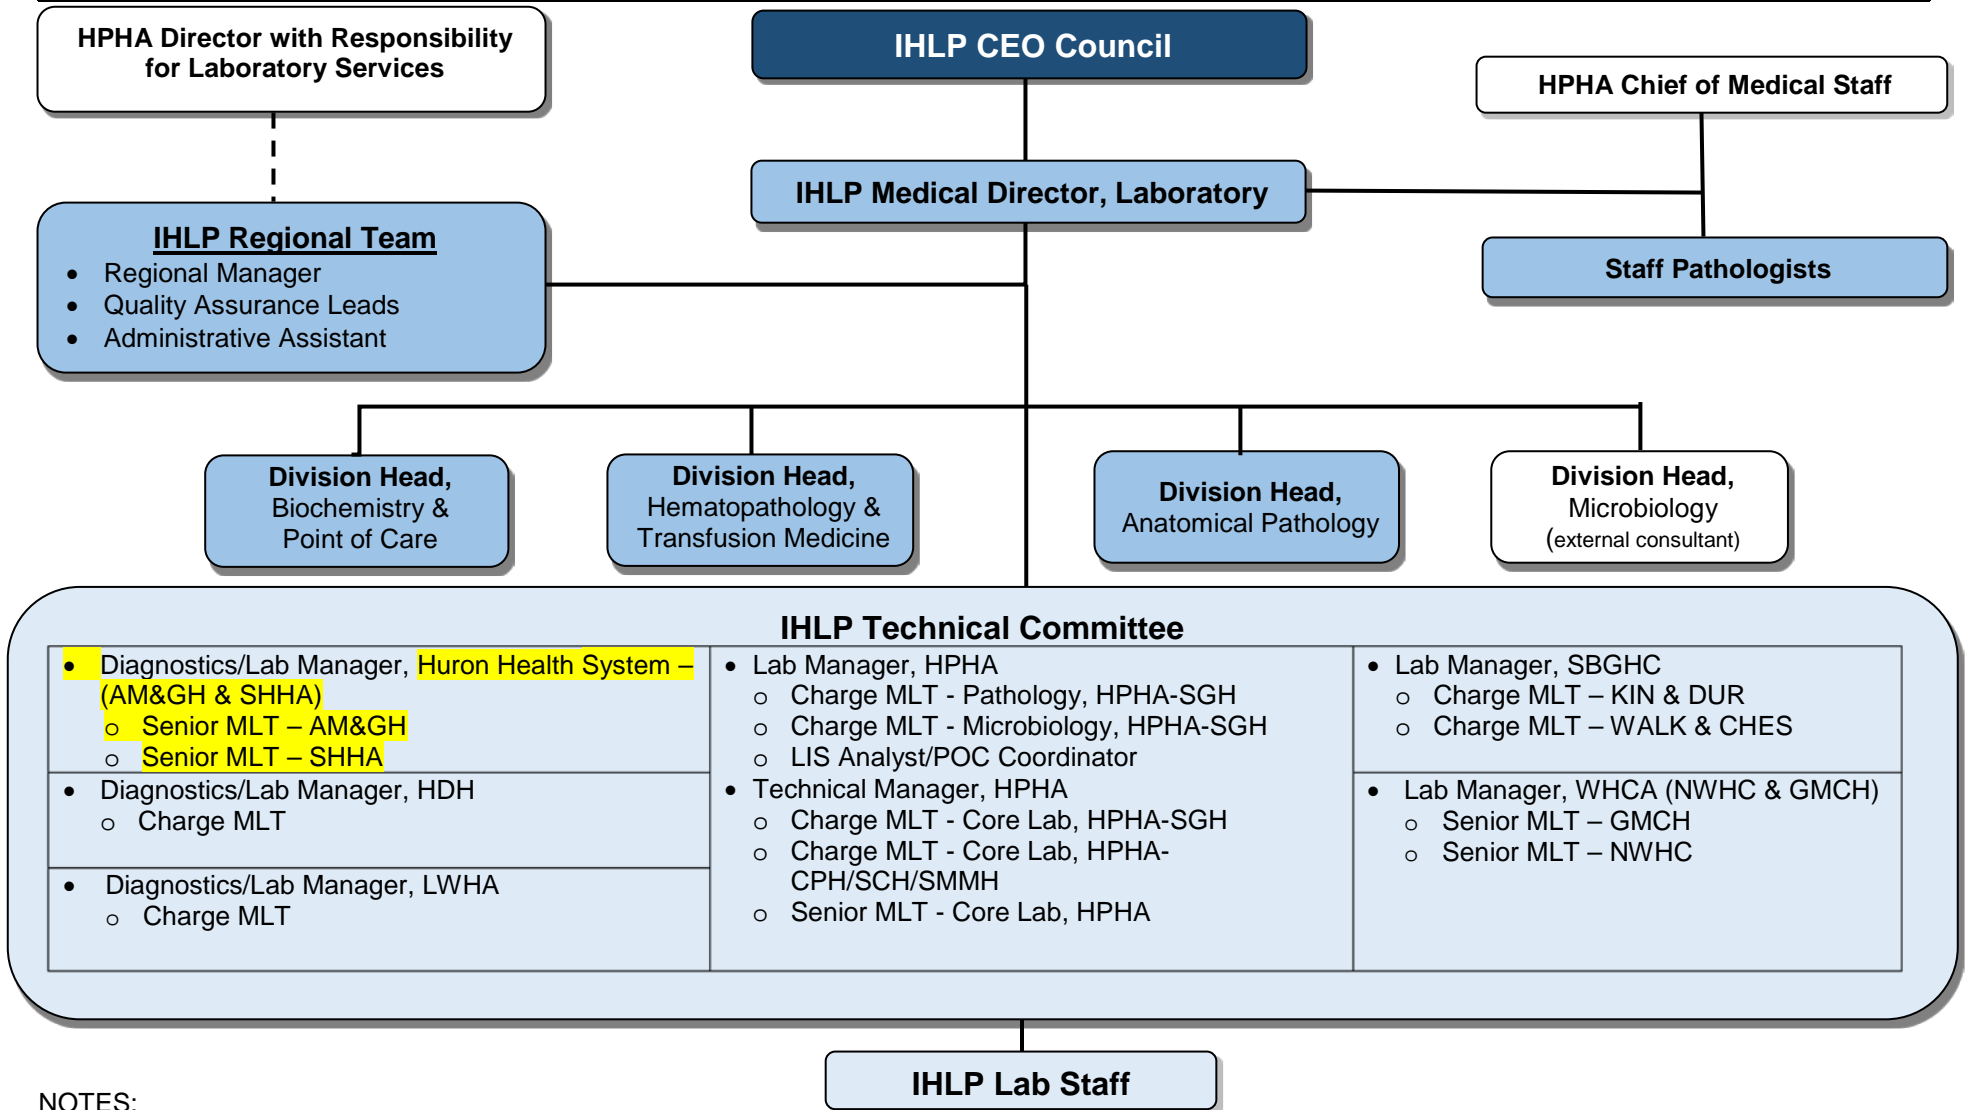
HPHA Director with Responsibility for Laboratory Services

IHLP CEO Council

HPHA Chief of Medical Staff

IHLP Medical Director, Laboratory

IHLP Regional Team
- Regional Manager
- Quality Assurance Leads
- Administrative Assistant

Staff Pathologists

Division Head, Biochemistry & Point of Care

Division Head, Hematopathology & Transfusion Medicine

Division Head, Anatomical Pathology

Division Head, Microbiology (external consultant)

IHLP Technical Committee

| | | |
|---|---|---|
| • Diagnostics/Lab Manager, Huron Health System – (AM&GH & SHHA) o Senior MLT – AM&GH o Senior MLT – SHHA | • Lab Manager, HPHA o Charge MLT - Pathology, HPHA-SGH o Charge MLT - Microbiology, HPHA-SGH o LIS Analyst/POC Coordinator • Technical Manager, HPHA o Charge MLT - Core Lab, HPHA-SGH o Charge MLT - Core Lab, HPHA-CPH/SCH/SMMH o Senior MLT - Core Lab, HPHA | • Lab Manager, SBGHC o Charge MLT – KIN & DUR o Charge MLT – WALK & CHES |
| • Diagnostics/Lab Manager, HDH o Charge MLT | | • Lab Manager, WHCA (NWHC & GMCH) o Senior MLT – GMCH o Senior MLT – NWHC |
| • Diagnostics/Lab Manager, LWHA o Charge MLT | | |

IHLP Lab Staff

NOTES: